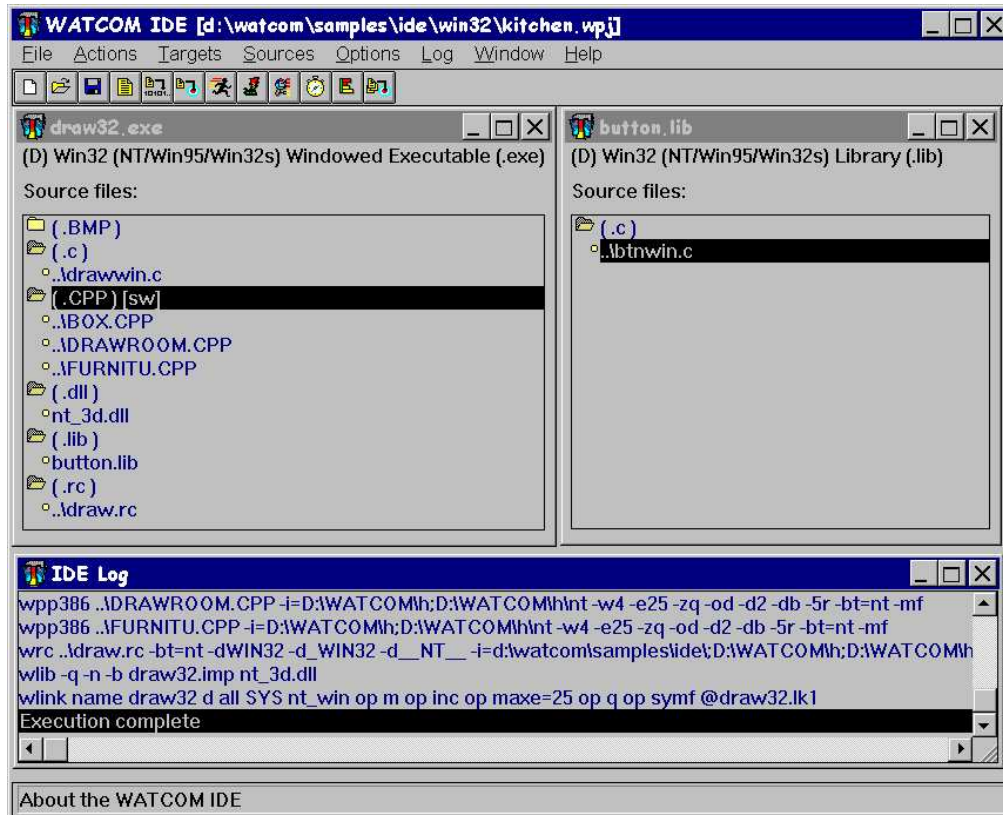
WATCOM IDE [d:\watcom\samples\ide\win32\kitchen.wpj]

File Actions Targets Sources Options Log Window Help

draw32.exe

(D) Win32 (NT/Win95/Win32s) Windowed Executable (.exe)

Source files:

(.BMP)
(.c)
..\drawwin.c
(.CPP) [sw]
..\BOX.CPP
..\DRAWROOM.CPP
..\FURNITU.CPP
(.dll)
nt_3d.dll
(.lib)
button.lib
(.rc)
..\draw.rc

button.lib

(D) Win32 (NT/Win95/Win32s) Library (.lib)

Source files:

(.c)
..\btnwin.c

IDE Log

wpp386 ..\DRAWROOM.CPP -i=D:\WATCOM\h;D:\WATCOM\h\nt -w4 -e25 -zq -od -d2 -db -5r -bt=nt -mf
wpp386 ..\FURNITU.CPP -i=D:\WATCOM\h;D:\WATCOM\h\nt -w4 -e25 -zq -od -d2 -db -5r -bt=nt -mf
wrc ..\draw.rc -bt=nt -dWIN32 -d_WIN32 -d__NT__ -i=d:\watcom\samples\ide\;D:\WATCOM\h;D:\WATCOM\h
wlib -q -n -b draw32.imp nt_3d.dll
wlink name draw32 d all SYS nt_win op m op inc op maxe=25 op q op symf @draw32.lk1
Execution complete

About the WATCOM IDE